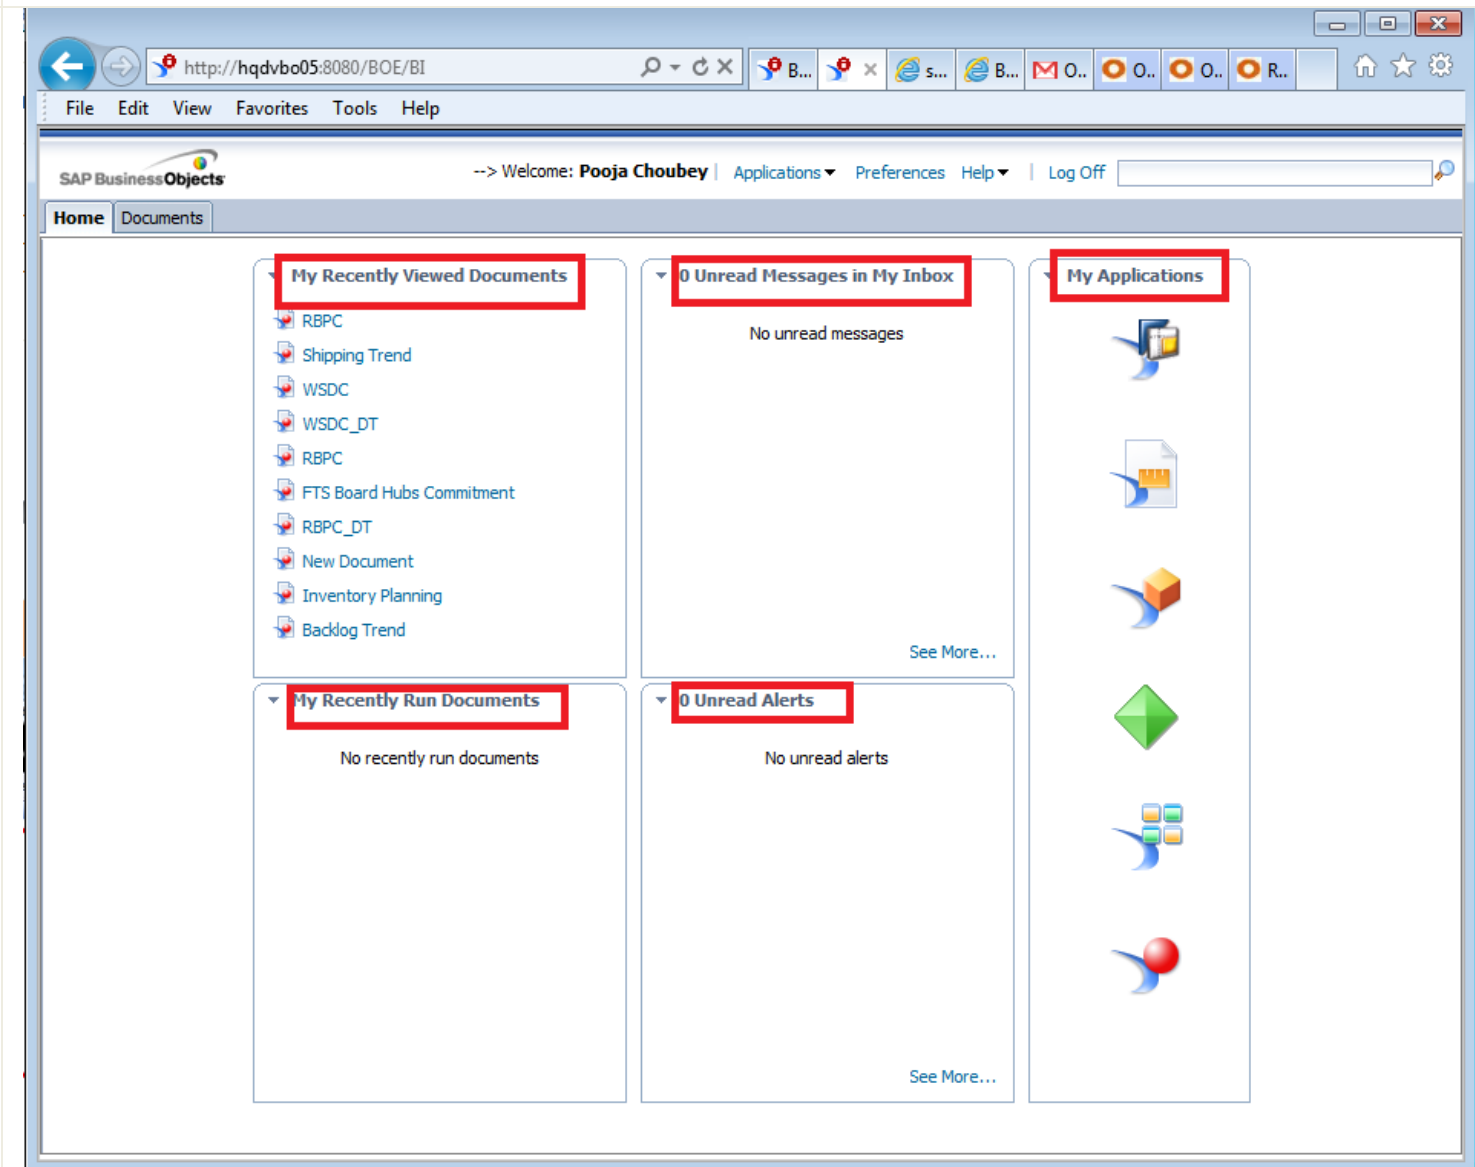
http://hqdvbo05:8080/BOE/BI

B... | s... | B... | O.. | O.. | O.. | R..

File Edit View Favorites Tools Help

SAP BusinessObjects

--> Welcome: **Pooja Choubey** | Applications | Preferences | Help | Log Off

Home | Documents

My Recently Viewed Documents

RBPC
Shipping Trend
WSDC
WSDC_DT
RBPC
FTS Board Hubs Commitment
RBPC_DT
New Document
Inventory Planning
Backlog Trend

0 Unread Messages in My Inbox

No unread messages

See More...

My Applications

My Recently Run Documents

No recently run documents

0 Unread Alerts

No unread alerts

See More...